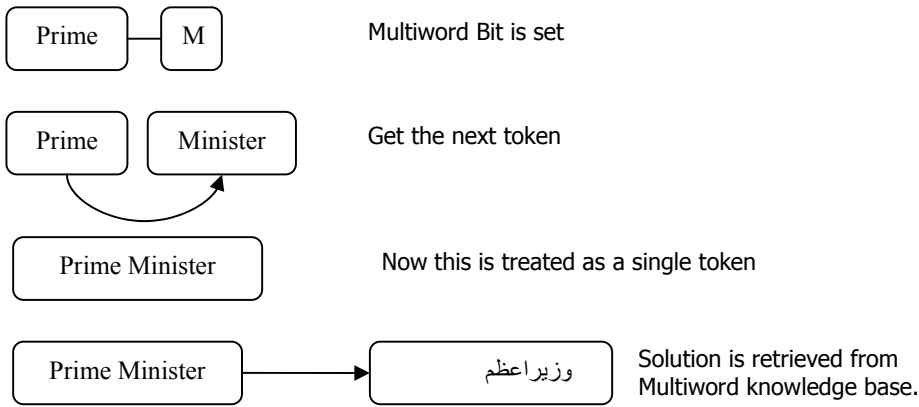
Prime

M

Multiword Bit is set

Prime

Minister

Get the next token

Prime Minister

Now this is treated as a single token

Prime Minister

وزیراعظم

Solution is retrieved from Multiword knowledge base.